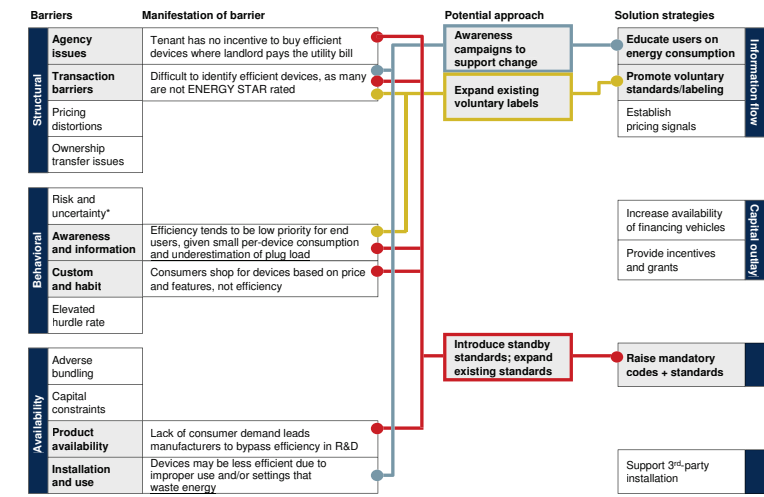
Barriers

Manifestation of barrier

Potential approach

Solution strategies

Structural

Agency issues

Tenant has no incentive to buy efficient devices where landlord pays the utility bill

Transaction barriers

Difficult to identify efficient devices, as many are not ENERGY STAR rated

Pricing distortions

Ownership transfer issues

Behavioral

Risk and uncertainty*

Awareness and information

Efficiency tends to be low priority for end users, given small per-device consumption and underestimation of plug load

Custom and habit

Consumers shop for devices based on price and features, not efficiency

Elevated hurdle rate

Availability

Adverse bundling

Capital constraints

Product availability

Lack of consumer demand leads manufacturers to bypass efficiency in R&D

Installation and use

Devices may be less efficient due to improper use and/or settings that waste energy

Awareness campaigns to support change

Expand existing voluntary labels

Introduce standby standards; expand existing standards

Educate users on energy consumption

Promote voluntary standards/labeling

Establish pricing signals

Information flow

Increase availability of financing vehicles

Provide incentives and grants

Capital outlay

Raise mandatory codes + standards

Support 3$^{rd}$-party installation